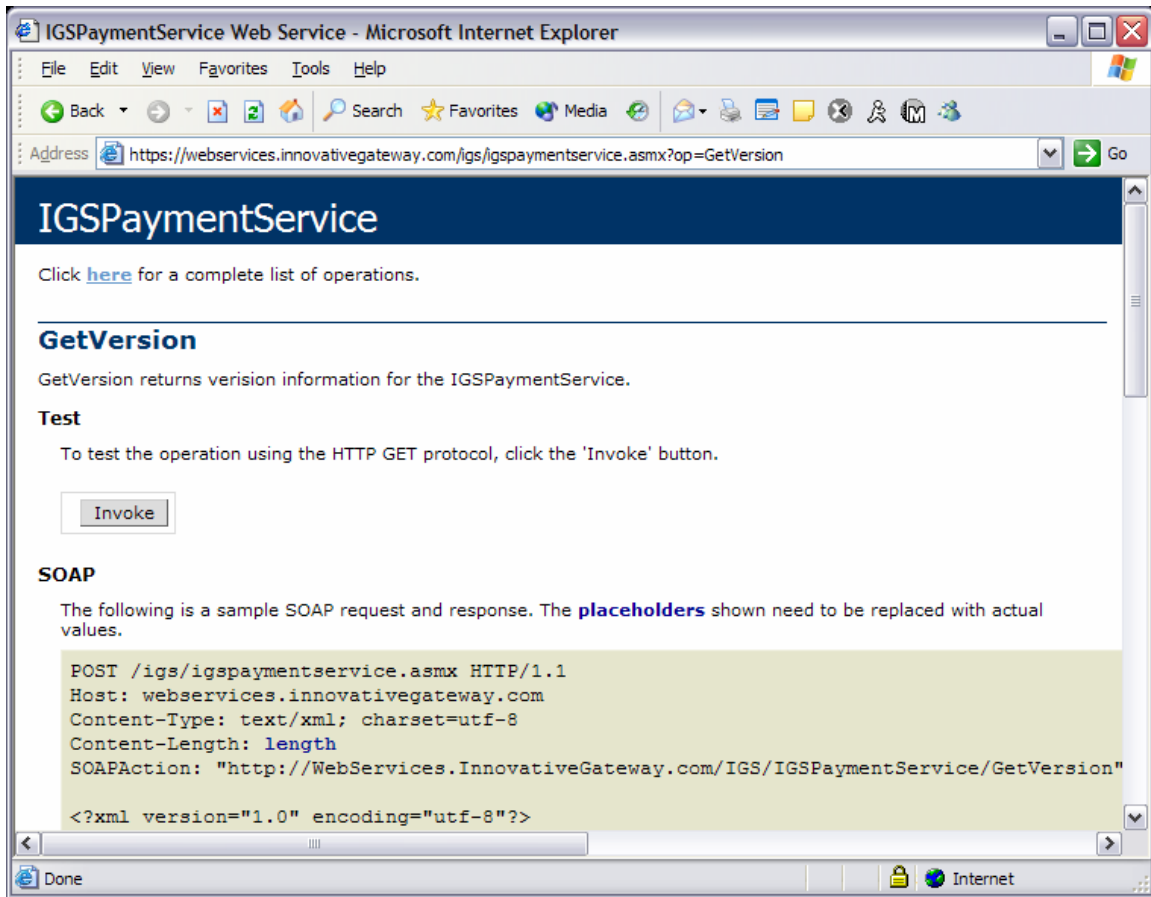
IGSPaymentService Web Service - Microsoft Internet Explorer

File Edit View Favorites Tools Help

Back Search Favorites Media

Address https://webservices.innovativegateway.com/igs/igspaymentservice.asmx?op=GetVersion Go

IGSPaymentService

Click here for a complete list of operations.

GetVersion

GetVersion returns verision information for the IGSPaymentService.

Test

To test the operation using the HTTP GET protocol, click the 'Invoke' button.

Invoke

SOAP

The following is a sample SOAP request and response. The placeholders shown need to be replaced with actual values.

```
POST /igs/igspaymentservice.asmx HTTP/1.1
Host: webservices.innovativegateway.com
Content-Type: text/xml; charset=utf-8
Content-Length: length
SOAPAction: "http://WebServices.InnovativeGateway.com/IGS/IGSPaymentService/GetVersion"

<?xml version="1.0" encoding="utf-8"?>
```

Done Internet